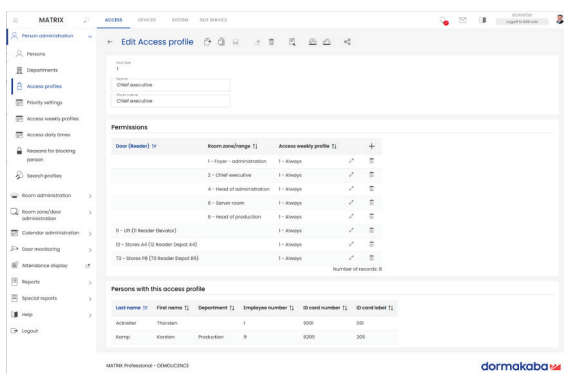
MATRIX

ACCESS DEVICES SYSTEM SELF SERVICE

MONITOR
Logoff in 999 min

Person administration
Persons
Departments
Access profiles
Priority settings
Access weekly profiles
Access daily times
Reasons for blocking person
Search profiles
Room administration
Room zone/door administration
Calendar administration
Door monitoring
Attendance display
Reports
Special reports
Help
Logout

Edit Access profile

Number
1

Name
Chief executive

Short name
Chief executive

Permissions

| Door (Reader) | Room zone/range ⇅ | Access weekly profile ⇅ |
|---|---|---|
| | 1 - Foyer - administration | 1 - Always |
| | 2 - Chief executive | 1 - Always |
| | 4 - Head of administration | 1 - Always |
| | 6 - Server room | 1 - Always |
| | 8 - Head of production | 1 - Always |
| 11 - Lift (11 Reader Elevator) | | 1 - Always |
| 12 - Stores A4 (12 Reader Depot A4) | | 1 - Always |
| 73 - Stores P8 (73 Reader Depot 83) | | 1 - Always |

Number of records: 8

Persons with this access profile

| Last name | First name ⇅ | Department ⇅ | Employee number ⇅ | ID card number ⇅ | ID card label ⇅ |
|---|---|---|---|---|---|
| Ackvelter | Thorsten | | 1 | 9001 | 001 |
| Kamp | Karsten | Production | 9 | 9200 | 205 |

MATRIX Professional - DEMOLICENCE

dormakaba